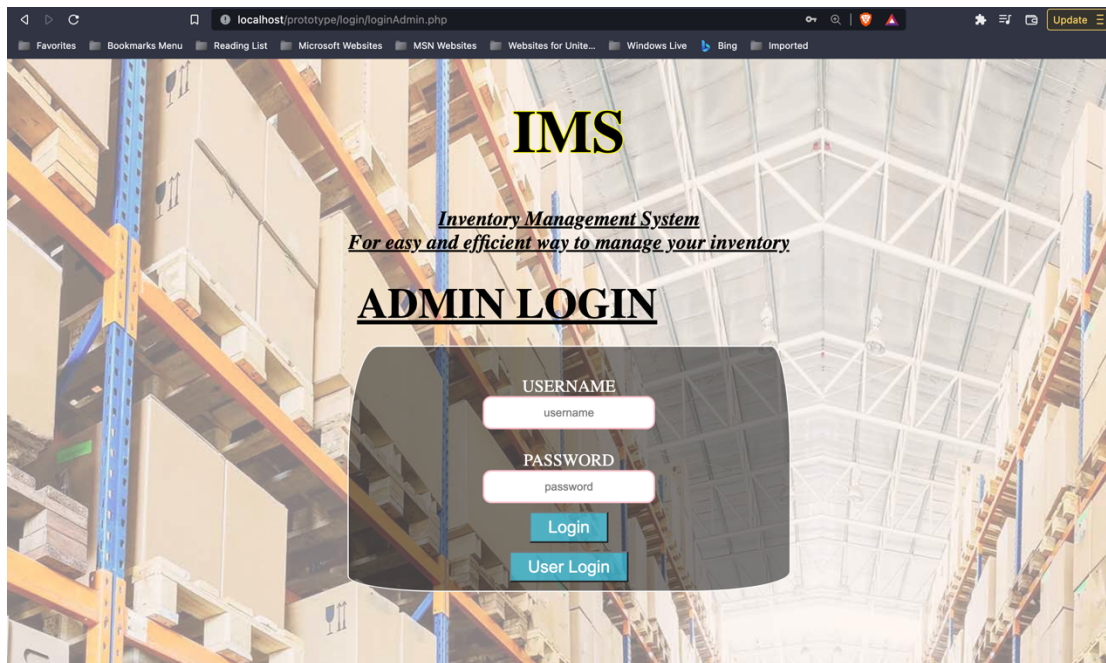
localhost/prototype/login/loginAdmin.php

Update

Favorites Bookmarks Menu Reading List Microsoft Websites MSN Websites Websites for Unite... Windows Live Bing Imported

IMS

Inventory Management System
For easy and efficient way to manage your inventory

ADMIN LOGIN

USERNAME
username

PASSWORD
password

Login

User Login